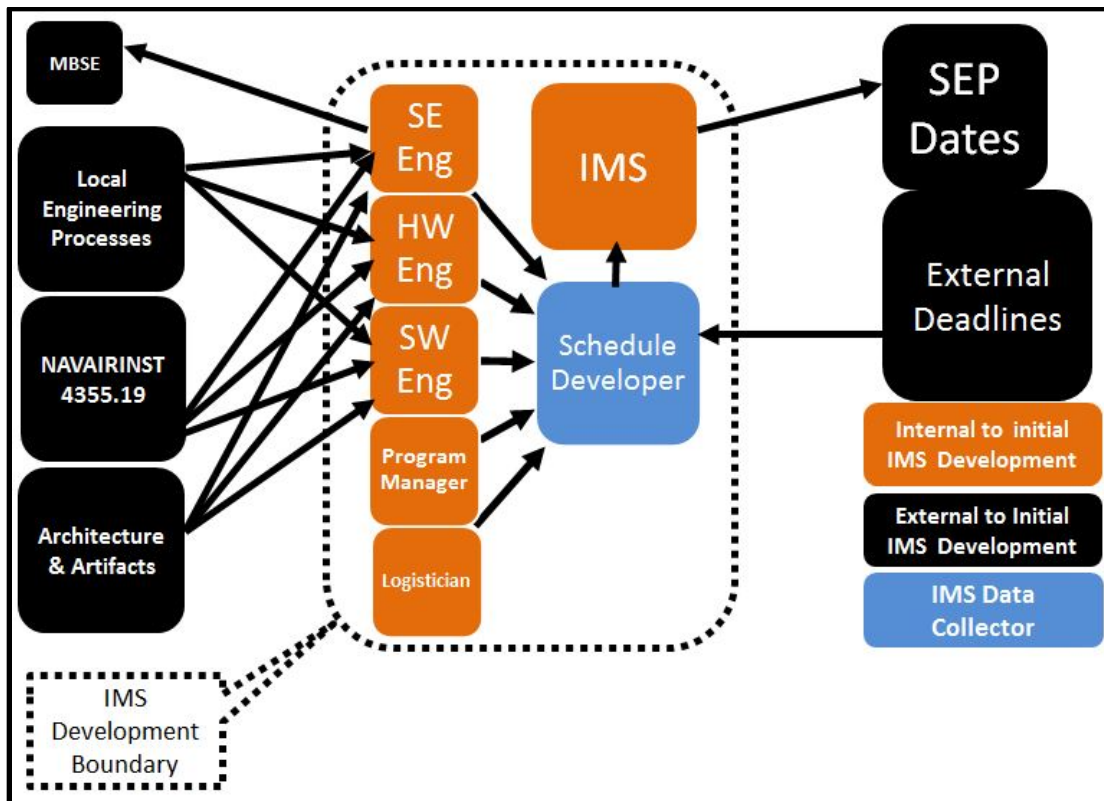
MBSE

Local Engineering Processes

NAVAIRINST 4355.19

Architecture & Artifacts

SE Eng

HW Eng

SW Eng

Program Manager

Logistician

IMS

Schedule Developer

SEP Dates

External Deadlines

Internal to initial IMS Development

External to Initial IMS Development

IMS Data Collector

IMS Development Boundary